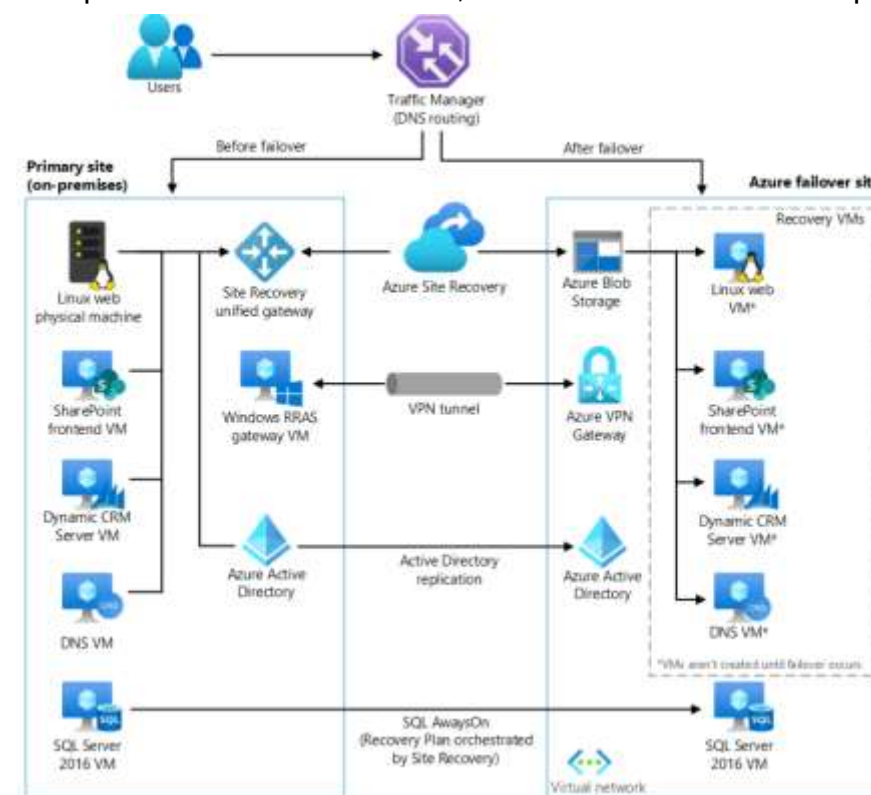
Users

Traffic Manager (DNS routing)

Before failover

After failover

Primary site (on-premises)

Azure failover sit

Recovery VMs

Linux web physical machine

Site Recovery unified gateway

Azure Site Recovery

Azure Blob Storage

Linux web VM*

SharePoint frontend VM

Windows RRAS gateway VM

VPN tunnel

Azure VPN Gateway

SharePoint frontend VM*

Dynamic CRM Server VM

Dynamic CRM Server VM*

Azure Active Directory

Active Directory replication

Azure Active Directory

DNS VM

DNS VM*

*VMs aren't created until failover occurs.

SQL Server 2016 VM

SQL AwaysOn (Recovery Plan orchestrated by Site Recovery)

SQL Server 2016 VM

Virtual network